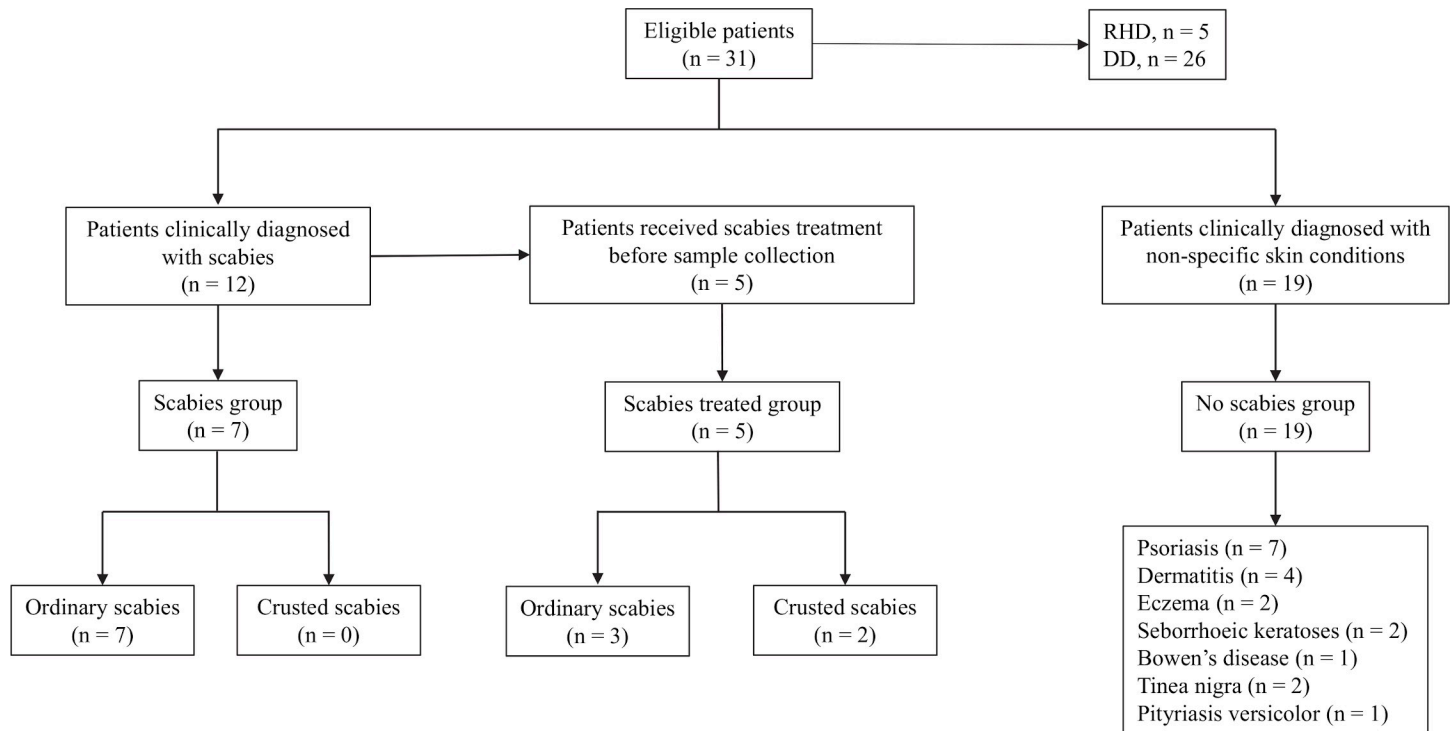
Eligible patients
(n = 31)

RHD, n = 5
DD, n = 26

Patients clinically diagnosed with scabies
(n = 12)

Patients received scabies treatment before sample collection
(n = 5)

Patients clinically diagnosed with non-specific skin conditions
(n = 19)

Scabies group
(n = 7)

Scabies treated group
(n = 5)

No scabies group
(n = 19)

Ordinary scabies
(n = 7)

Crusted scabies
(n = 0)

Ordinary scabies
(n = 3)

Crusted scabies
(n = 2)

Psoriasis (n = 7)
Dermatitis (n = 4)
Eczema (n = 2)
Seborrhoeic keratoses (n = 2)
Bowen's disease (n = 1)
Tinea nigra (n = 2)
Pityriasis versicolor (n = 1)